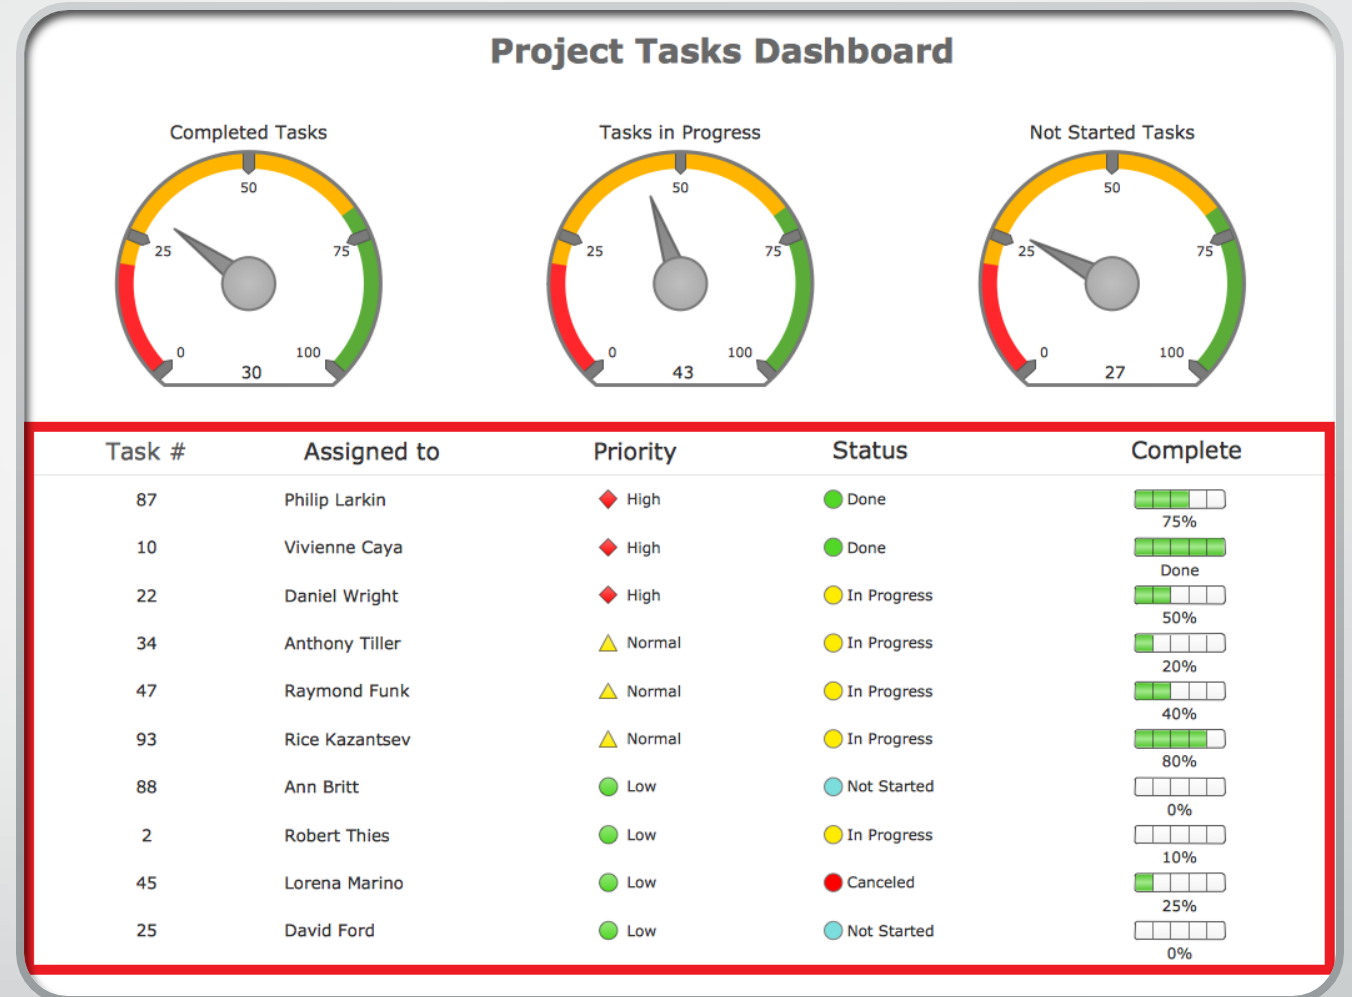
Project Tasks Dashboard

Completed Tasks
50
25
75
0
100
30

Tasks in Progress
50
25
75
0
100
43

Not Started Tasks
50
25
75
0
100
27

| Task # | Assigned to | Priority | Status | Complete |
|---|---|---|---|---|
| 87 | Philip Larkin | High | Done | 75% |
| 10 | Vivienne Caya | High | Done | Done |
| 22 | Daniel Wright | High | In Progress | 50% |
| 34 | Anthony Tiller | Normal | In Progress | 20% |
| 47 | Raymond Funk | Normal | In Progress | 40% |
| 93 | Rice Kazantsev | Normal | In Progress | 80% |
| 88 | Ann Britt | Low | Not Started | 0% |
| 2 | Robert Thies | Low | In Progress | 10% |
| 45 | Lorena Marino | Low | Canceled | 25% |
| 25 | David Ford | Low | Not Started | 0% |